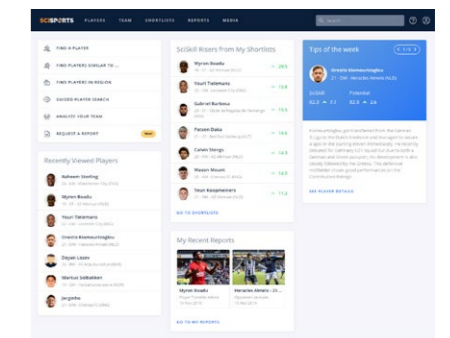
SCISPORTS PLAYERS TEAM SHORTLISTS REPORTS MEDIA Search

FIND A PLAYER
FIND PLAYERS SIMILAR TO ...
FIND PLAYERS IN REGION
GUIDED PLAYER SEARCH
ANALYSE YOUR TEAM
REQUEST A REPORT New

Recently Viewed Players

Raheem Sterling
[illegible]
Myron Boadu
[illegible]
Youri Tielemans
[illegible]
Giorgos Kremourtoglou
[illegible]
Dayan Lazov
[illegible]
Marcus Ingvartsen
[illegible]
Jorginho
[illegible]

SciSkill Risers from My Shortlists

Myron Boadu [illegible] 20.5
Youri Tielemans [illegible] 19.6
Gabriel Barbosa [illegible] 19.6
Fatoon Daka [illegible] 15.9
Calvin Stengs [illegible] 14.9
Mason Mount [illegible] 14.9
Youri Koopmeiners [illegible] 11.4

GO TO SHORTLISTS

My Recent Reports

Myron Boadu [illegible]
Heracles Almelo - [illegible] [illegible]

GO TO MY REPORTS

Tips of the week 1 / 5
Giorgos Kremourtoglou
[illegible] Heracles Almelo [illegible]
SciSkill 82.2 Potential 82.9
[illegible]

SEE PLAYER DETAILS